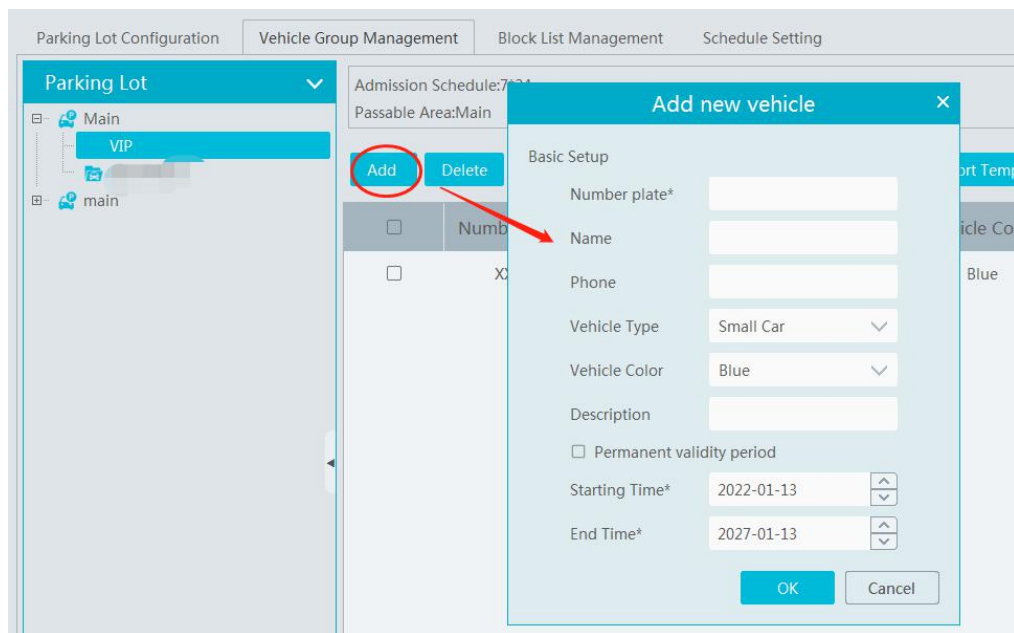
Parking Lot Configuration
Vehicle Group Management
Block List Management
Schedule Setting

Parking Lot
Main
VIP
main

Admission Schedule:7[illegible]
Passable Area:Main

Add
Delete
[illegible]rt Temp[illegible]

Numb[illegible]
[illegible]icle Co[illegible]
XX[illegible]
Blue

Add new vehicle
×

Basic Setup
Number plate*
Name
Phone
Vehicle Type
Small Car
Vehicle Color
Blue
Description
Permanent validity period
Starting Time*
2022-01-13
End Time*
2027-01-13
OK
Cancel